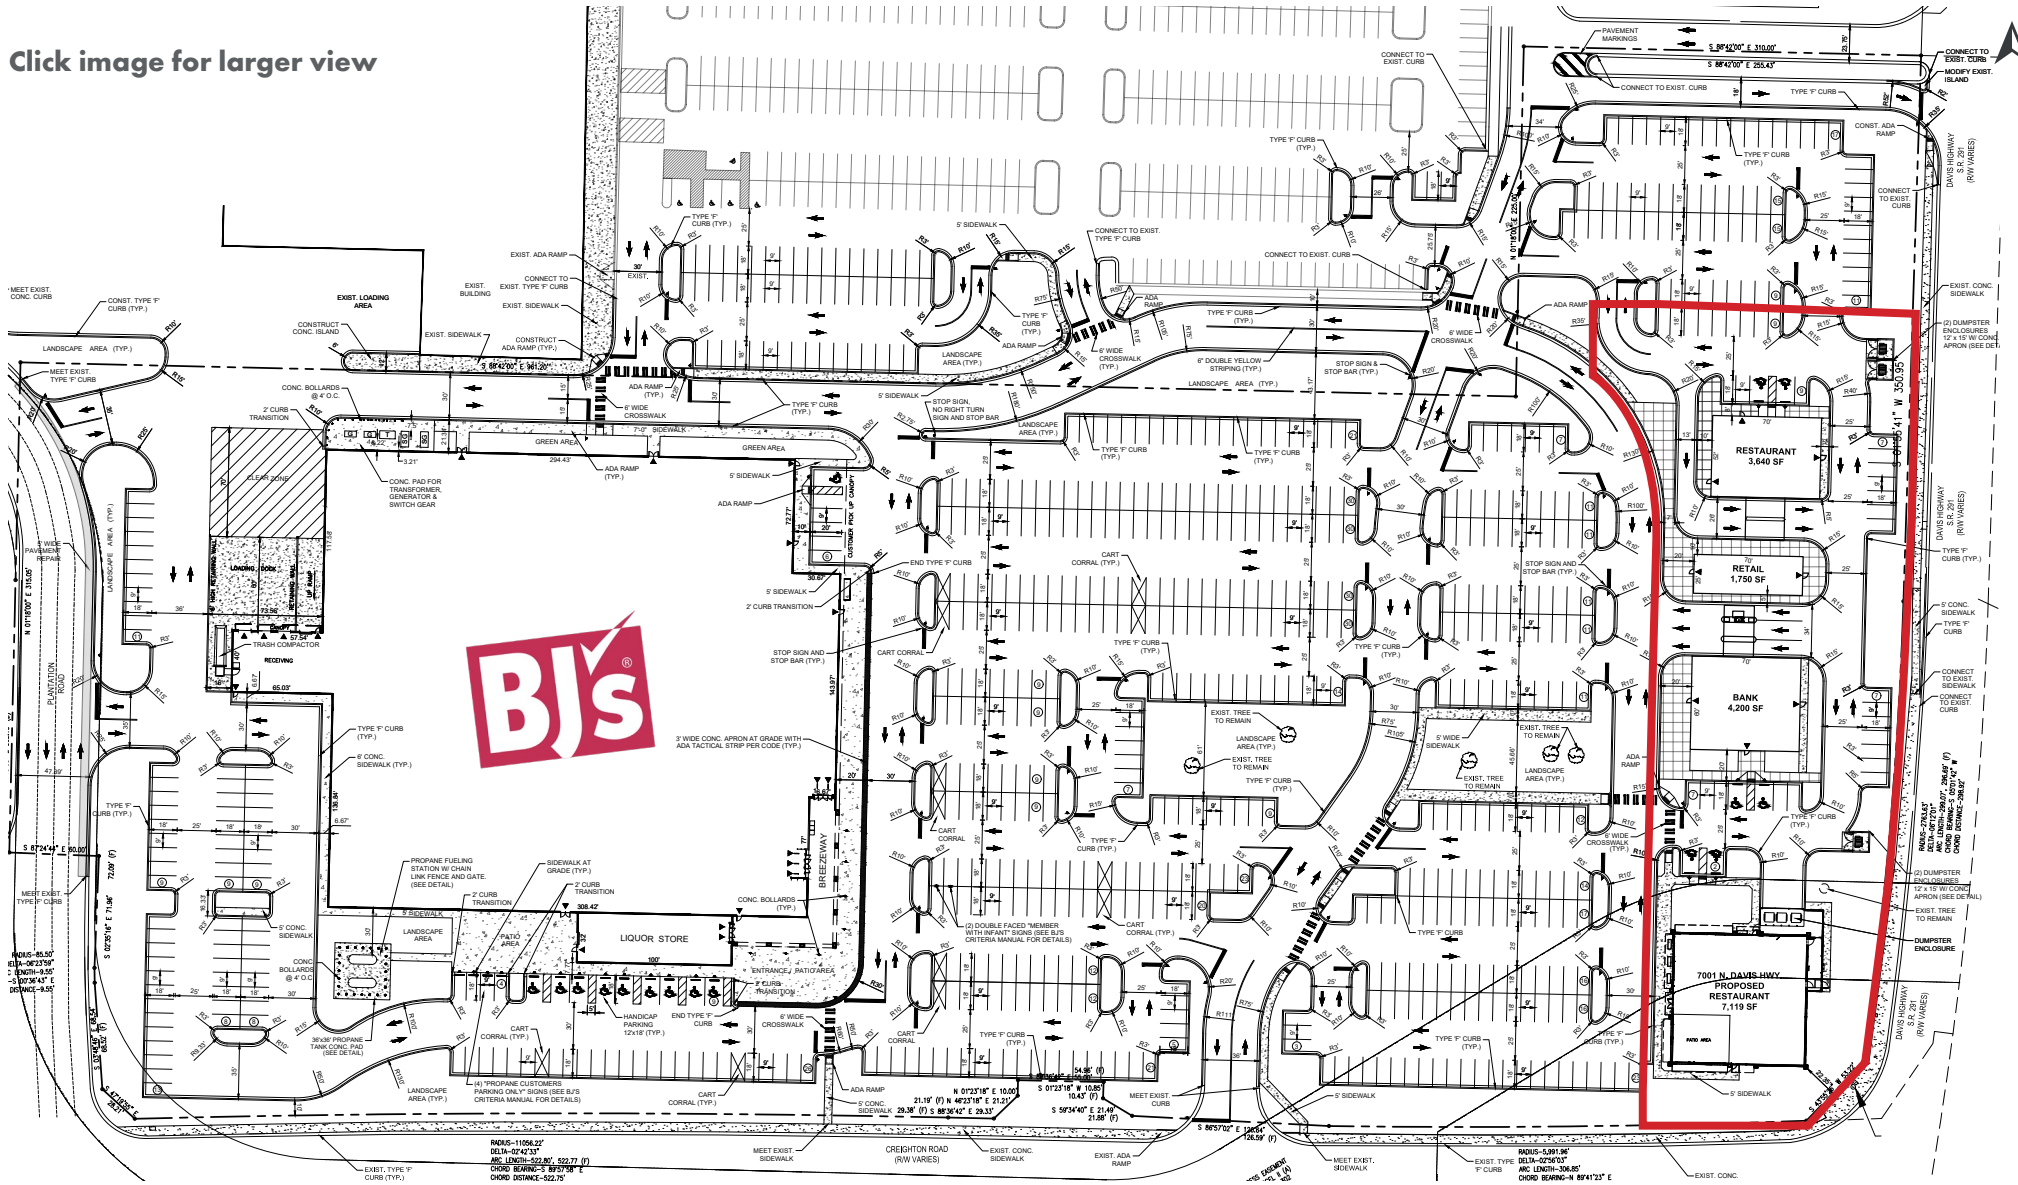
Click image for larger view

BJ's®

RESTAURANT
3,640 SF

RETAIL
1,750 SF

BANK
4,200 SF

7001 N. DAVIS HWY
PROPOSED
RESTAURANT
7,119 SF

PATIO AREA

LIQUOR STORE

BREEZEWAY

CUSTOMER PICK UP CANOPY

LOADING DOCK

CLEAR ZONE

TRASH COMPACTOR

RECEIVING

DAVIS HIGHWAY
S.R. 291
(R/W VARIES)

PLANTATION ROAD

CREIGHTON ROAD
(R/W VARIES)

EXIST. LOADING AREA

EXIST. BUILDING

EXIST. SIDEWALK

EXIST. ADA RAMP

CONNECT TO EXIST. CURB

CONNECT TO EXIST. TYPE 'F' CURB

MODIFY EXIST. ISLAND

PAVEMENT MARKINGS

TYPE 'F' CURB (TYP.)

5' SIDEWALK

6' WIDE CROSSWALK

ADA RAMP

LANDSCAPE AREA (TYP.)

STOP SIGN & STOP BAR (TYP.)

6" DOUBLE YELLOW STRIPING (TYP.)

STOP SIGN, NO RIGHT TURN SIGN AND STOP BAR

GREEN AREA

CONC. BOLLARDS @ 4' O.C.

2' CURB TRANSITION

CONC. PAD FOR TRANSFORMER, GENERATOR & SWITCH GEAR

CART CORRAL (TYP.)

END TYPE 'F' CURB

STOP SIGN AND STOP BAR (TYP.)

3' WIDE CONC. APRON AT GRADE WITH ADA TACTICAL STRIP PER CODE (TYP.)

EXIST. TREE TO REMAIN

(2) DUMPSTER ENCLOSURES 12' x 15' W/ CONC. APRON (SEE DETAIL)

DUMPSTER ENCLOSURE

EXIST. CONC. SIDEWALK

CONNECT TO EXIST. SIDEWALK

PROPANE FUELING STATION W/ CHAIN LINK FENCE AND GATE. (SEE DETAIL)

SIDEWALK AT GRADE (TYP.)

PATIO AREA

ENTRANCE / PATIO AREA

(2) DOUBLE FACED "MEMBER WITH INFANT" SIGNS (SEE BJ'S CRITERIA MANUAL FOR DETAILS)

(4) "PROPANE CUSTOMERS PARKING ONLY" SIGNS (SEE BJ'S CRITERIA MANUAL FOR DETAILS)

36'x36' PROPANE TANK CONC. PAD (SEE DETAIL)

HANDICAP PARKING 12x18 (TYP.)

MEET EXIST. CONC. CURB

MEET EXIST. TYPE 'F' CURB

5' WIDE PAVEMENT REPAIR

EXIST. TYPE 'F' CURB (TYP.)

MEET EXIST. SIDEWALK

EXIST. ADA RAMP

S 88°42'00" E 310.00'
S 88°42'00" E 255.43'
S 01°55'41" W 350.95'
N 01°18'00" E 315.05'
S 88°42'00" E 981.20'
S 86°57'02" E 126.59'

RADIUS–11056.22'
DELTA–02°42'33"
ARC LENGTH–522.80', 522.77 (F)
CHORD BEARING–S 89°57'58" E
CHORD DISTANCE–522.75'

RADIUS–5,991.96'
DELTA–02°56'03"
ARC LENGTH–306.85'
CHORD BEARING–N 89°41'23" E

RADIUS–85.50'
DELTA–06°23'59"
ARC LENGTH–9.55'
CHORD BEARING–S 00°36'43" E
CHORD DISTANCE–9.55'